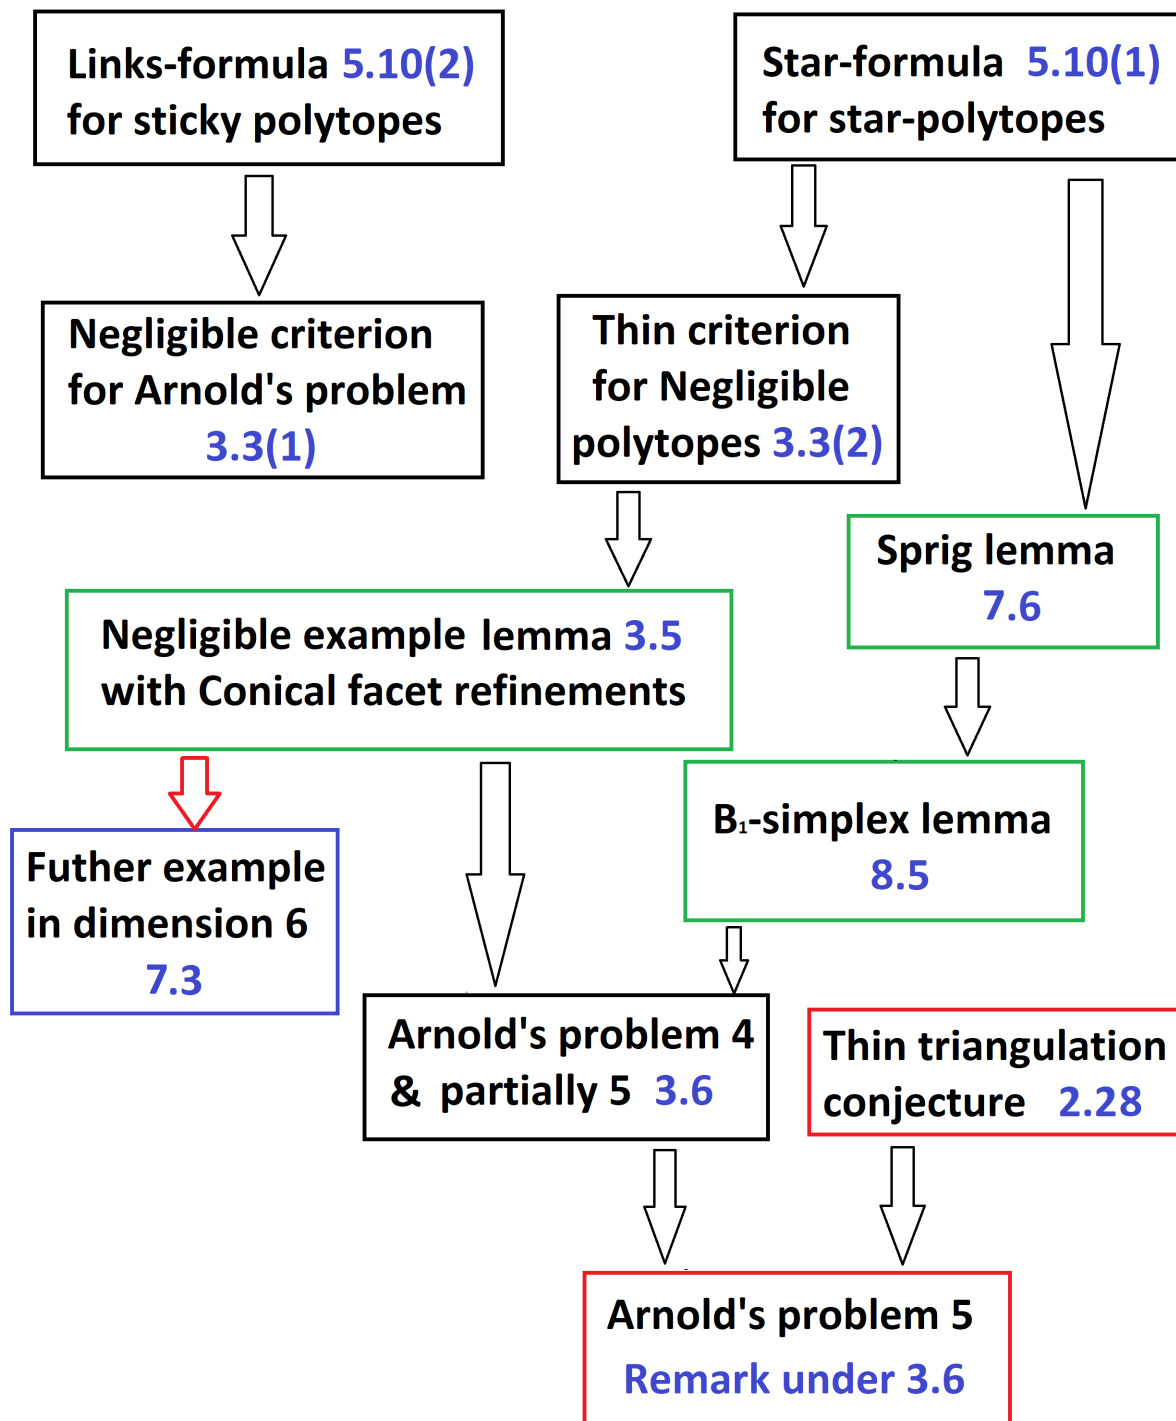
Links-formula 5.10(2) for sticky polytopes

Star-formula 5.10(1) for star-polytopes

Negligible criterion for Arnold's problem 3.3(1)

Thin criterion for Negligible polytopes 3.3(2)

Sprig lemma 7.6

Negligible example lemma 3.5 with Conical facet refinements

Futher example in dimension 6 7.3

$B_1$-simplex lemma 8.5

Arnold's problem 4 & partially 5 3.6

Thin triangulation conjecture 2.28

Arnold's problem 5 Remark under 3.6